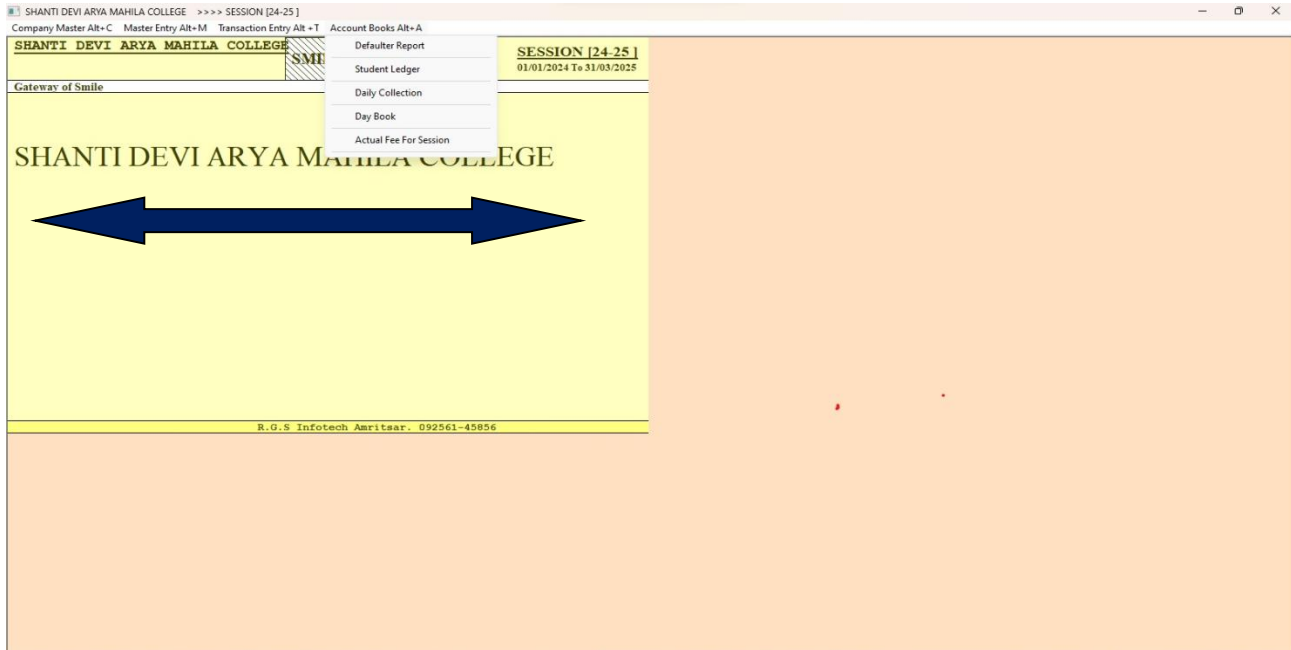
SHANTI DEVI ARYA MAHILA COLLEGE >>>> SESSION [24-25 ]

Company Master Alt+C Master Entry Alt+M Transaction Entry Alt +T Account Books Alt+A

Defaulter Report

Student Ledger

Daily Collection

Day Book

Actual Fee For Session

SHANTI DEVI ARYA MAHILA COLLEGE

SMI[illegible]

SESSION [24-25 ]

01/01/2024 To 31/03/2025

Gateway of Smile

SHANTI DEVI ARYA MA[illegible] COLLEGE

R.G.S Infotech Amritsar. 092561-45856